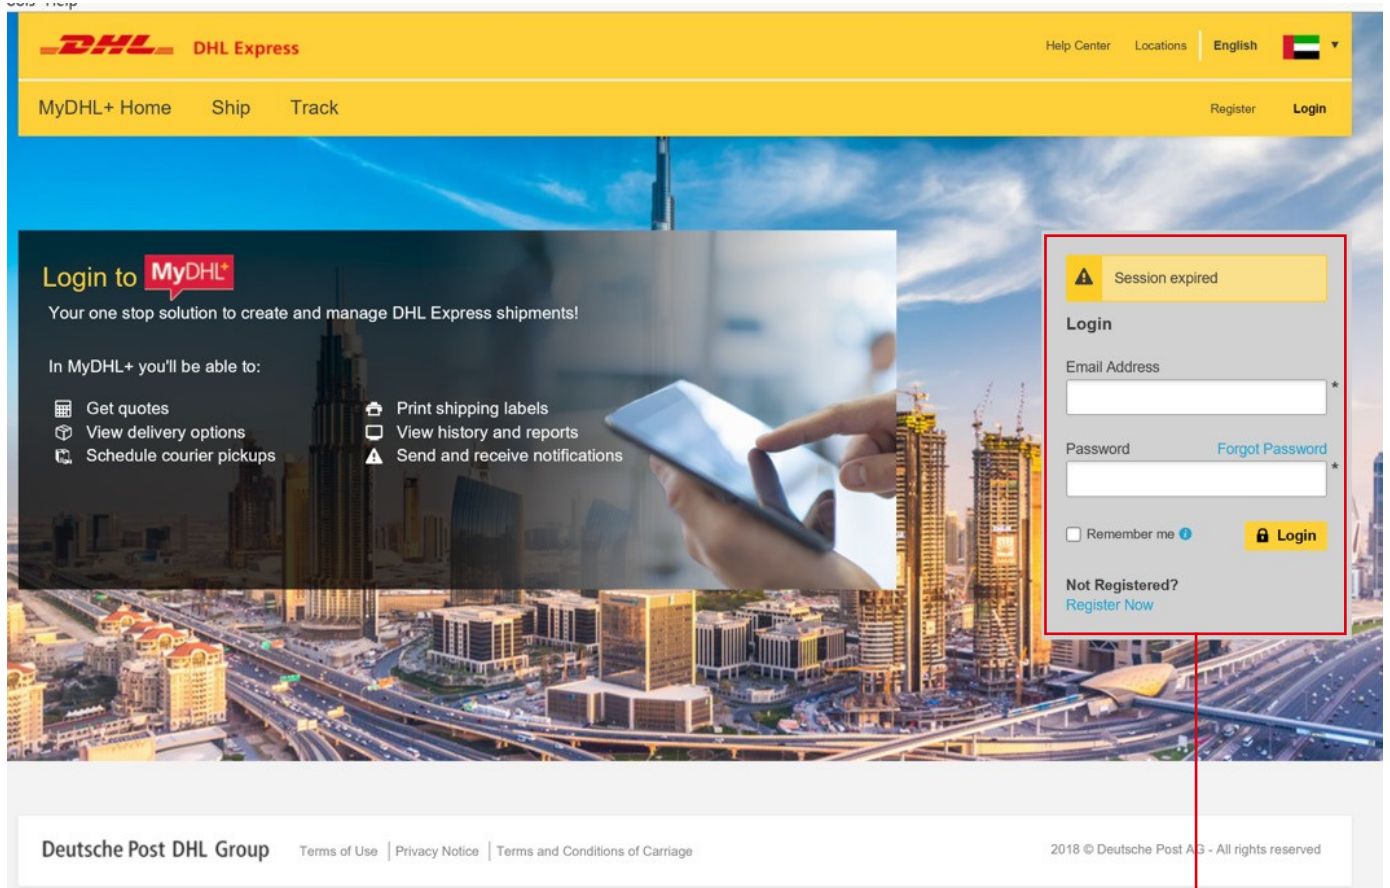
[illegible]

DHL DHL Express

Help Center Locations English

MyDHL+ Home Ship Track

Register Login

Login to MyDHL+

Your one stop solution to create and manage DHL Express shipments!

In MyDHL+ you'll be able to:

Get quotes
View delivery options
Schedule courier pickups

Print shipping labels
View history and reports
Send and receive notifications

Session expired

Login

Email Address *

Password Forgot Password *

Remember me Login

Not Registered?
Register Now

Deutsche Post DHL Group Terms of Use | Privacy Notice | Terms and Conditions of Carriage

2018 © Deutsche Post A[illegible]G - All rights reserved